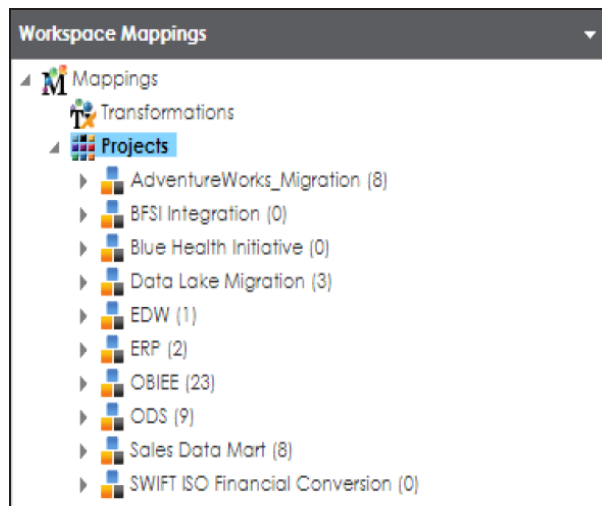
Workspace Mappings

Mappings
Transformations
Projects
AdventureWorks_Migration (8)
BFSI Integration (0)
Blue Health Initiative (0)
Data Lake Migration (3)
EDW (1)
ERP (2)
OBIEE (23)
ODS (9)
Sales Data Mart (8)
SWIFT ISO Financial Conversion (0)